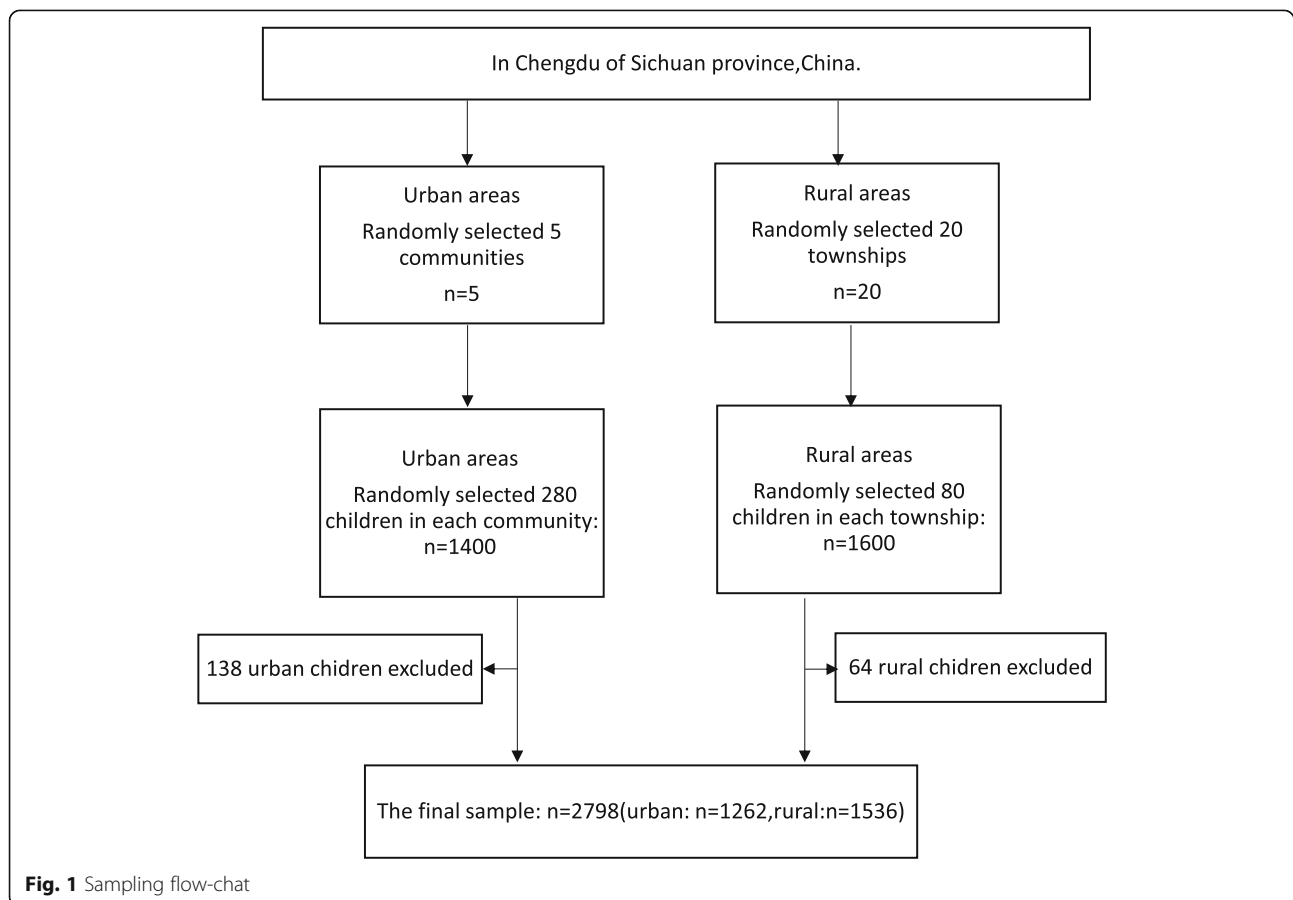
In Chengdu of Sichuan province,China.

Urban areas
Randomly selected 5 communities
n=5

Rural areas
Randomly selected 20 townships
n=20

Urban areas
Randomly selected 280 children in each community:
n=1400

Rural areas
Randomly selected 80 children in each township:
n=1600

138 urban chidren excluded

64 rural chidren excluded

The final sample: n=2798(urban: n=1262,rural:n=1536)

**Fig. 1** Sampling flow-chat